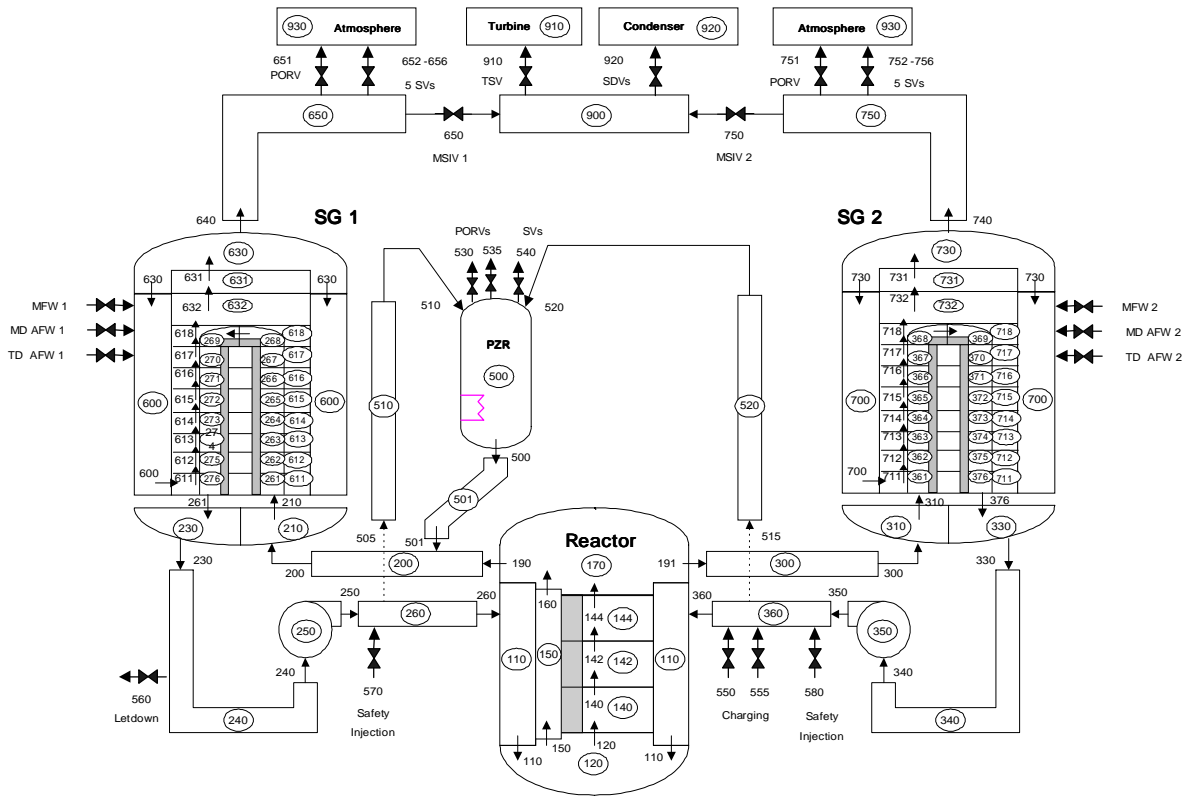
930 Atmosphere
Turbine 910
Condenser 920
Atmosphere 930

651 PORV
652 -656 5 SVs
910 TSV
920 SDVs
751 PORV
752 -756 5 SVs

650
650 MSIV 1
900
750 MSIV 2
750

640
SG 1
630
PORVs SVs
530 535 540
510 520
PZR
500
SG 2
740
730

630 631 631 630
632 632
MFW 1
MD AFW 1
TD AFW 1
618 269 268 618
617 270 267 617
616 271 266 616
615 272 265 615
614 273 264 614
613 27 4 263 613
612 275 262 612
611 276 261 611
600 600 600
261 210
510

730 731 731 730
732 732
MFW 2
MD AFW 2
TD AFW 2
718 368 369 718
717 367 370 717
716 366 371 716
715 365 372 715
714 364 373 714
713 363 374 713
712 362 375 712
711 361 376 711
700 700 700
310 376
520

501
500
501
230 210
505
Reactor
515
310 330
230
200 200 190
170
191 300 300
330
250 260 260
160
144 144
142 142
140 140
150
110 110
360 360 350
250
350
240
560 Letdown
240
570 Safety Injection
150 120
120
110 110
550 555 Charging
580 Safety Injection
340
340